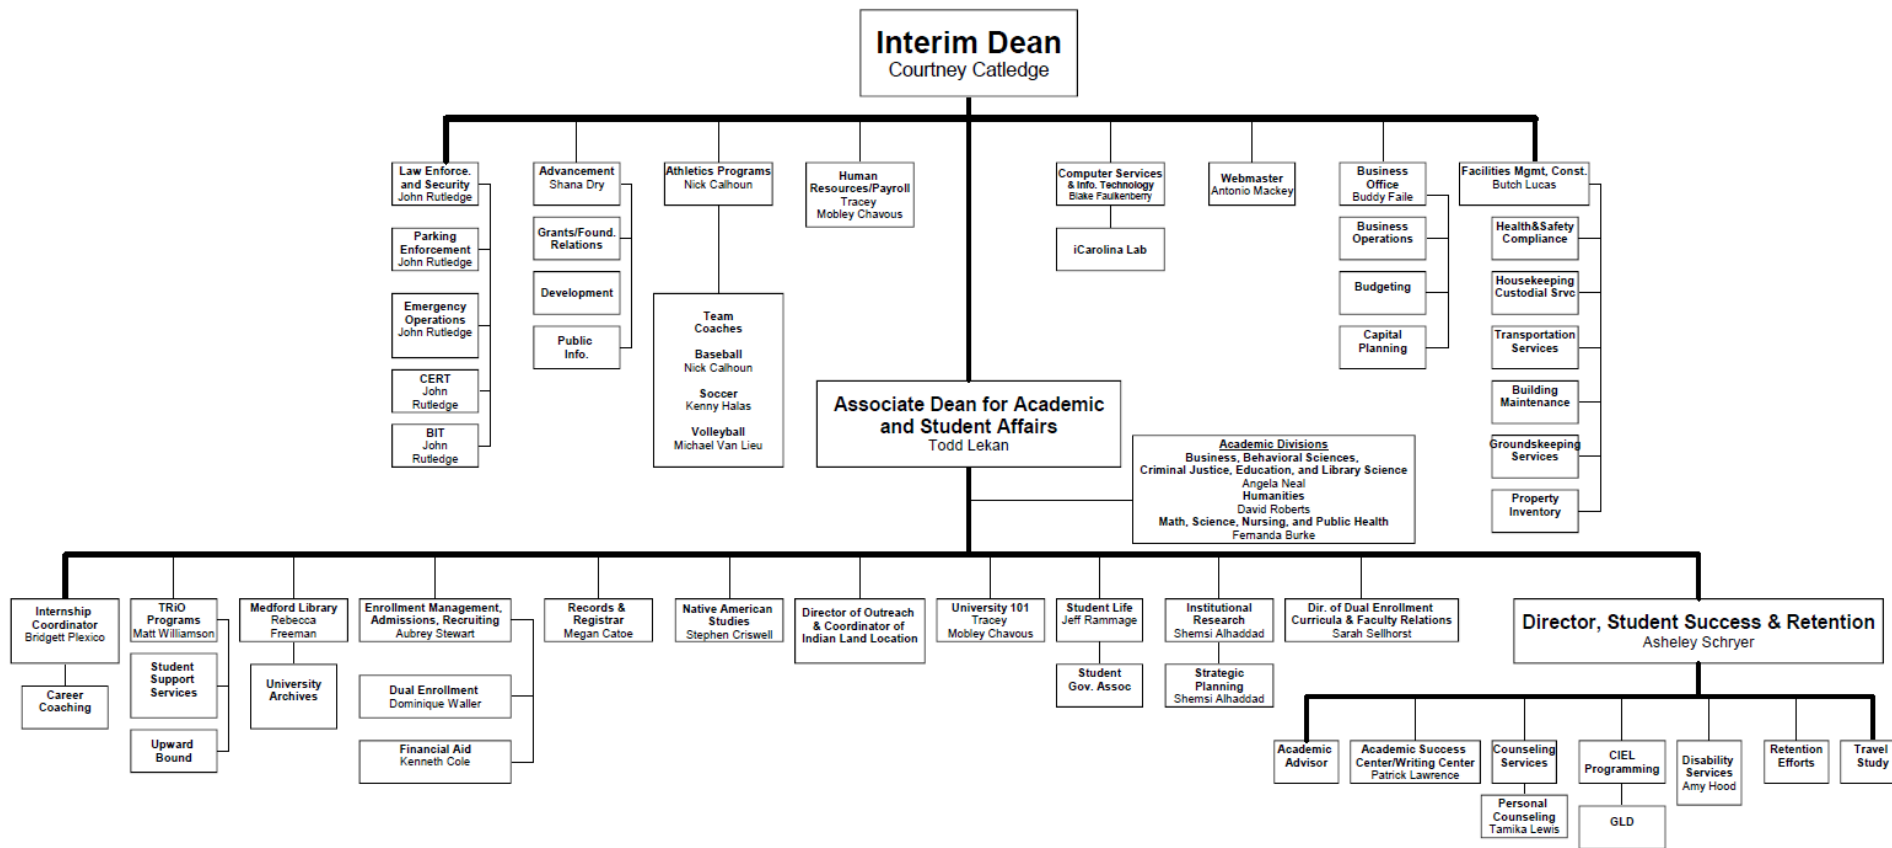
Interim Dean
Courtney Catledge

Law Enforce. and Security
John Rutledge

Parking Enforcement
John Rutledge

Emergency Operations
John Rutledge

CERT
John Rutledge

BIT
John Rutledge

Advancement
Shana Dry

Grants/Found. Relations

Development

Public Info.

Athletics Programs
Nick Calhoun

Team Coaches

Baseball
Nick Calhoun

Soccer
Kenny Halas

Volleyball
Michael Van Lieu

Human Resources/Payroll
Tracey Mobley Chavous

Computer Services & Info. Technology
Blake Faulkenberry

iCarolina Lab

Webmaster
Antonio Mackey

Business Office
Buddy Faile

Business Operations

Budgeting

Capital Planning

Facilities Mgmt, Const.
Butch Lucas

Health&Safety Compliance

Housekeeping Custodial Srvc

Transportation Services

Building Maintenance

Groundskeeping Services

Property Inventory

Associate Dean for Academic and Student Affairs
Todd Lekan

Academic Divisions
Business, Behavioral Sciences, Criminal Justice, Education, and Library Science
Angela Neal
Humanities
David Roberts
Math, Science, Nursing, and Public Health
Fernanda Burke

Internship Coordinator
Bridgett Plexico

Career Coaching

TRiO Programs
Matt Williamson

Student Support Services

Upward Bound

Medford Library
Rebecca Freeman

University Archives

Enrollment Management, Admissions, Recruiting
Aubrey Stewart

Dual Enrollment
Dominique Waller

Financial Aid
Kenneth Cole

Records & Registrar
Megan Catoe

Native American Studies
Stephen Criswell

Director of Outreach & Coordinator of Indian Land Location

University 101
Tracey Mobley Chavous

Student Life
Jeff Rammage

Student Gov. Assoc

Institutional Research
Shemsi Alhaddad

Strategic Planning
Shemsi Alhaddad

Dir. of Dual Enrollment Curricula & Faculty Relations
Sarah Sellhorst

Director, Student Success & Retention
Asheley Schryer

Academic Advisor

Academic Success Center/Writing Center
Patrick Lawrence

Counseling Services

Personal Counseling
Tamika Lewis

CIEL Programming

GLD

Disability Services
Amy Hood

Retention Efforts

Travel Study